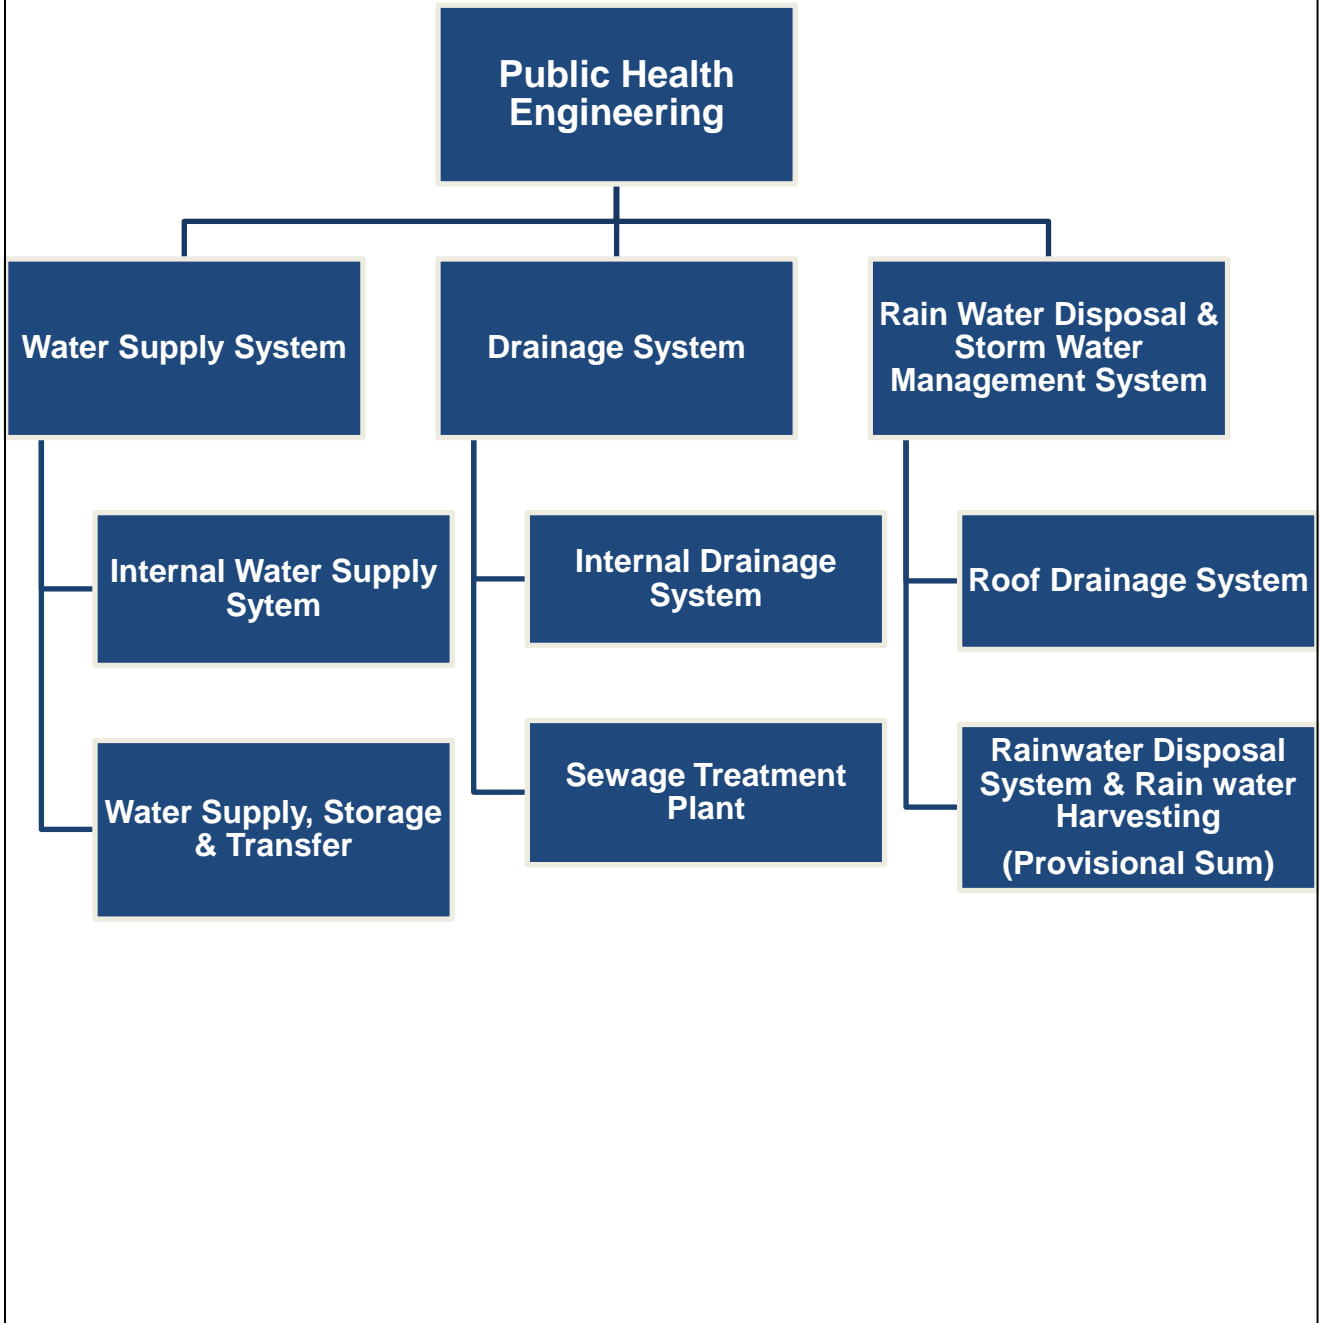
Public Health Engineering

Water Supply System

Drainage System

Rain Water Disposal & Storm Water Management System

Internal Water Supply Sytem

Water Supply, Storage & Transfer

Internal Drainage System

Sewage Treatment Plant

Roof Drainage System

Rainwater Disposal System & Rain water Harvesting

(Provisional Sum)